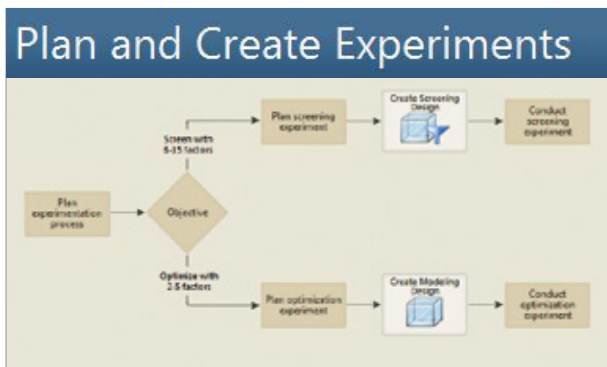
Plan and Create Experiments

Plan experimentation process

Objective

Screen with 6-15 factors

Plan screening experiment

Create Screening Design

Conduct screening experiment

Optimize with 2-5 factors

Plan optimization experiment

Create Modeling Design

Conduct optimization experiment